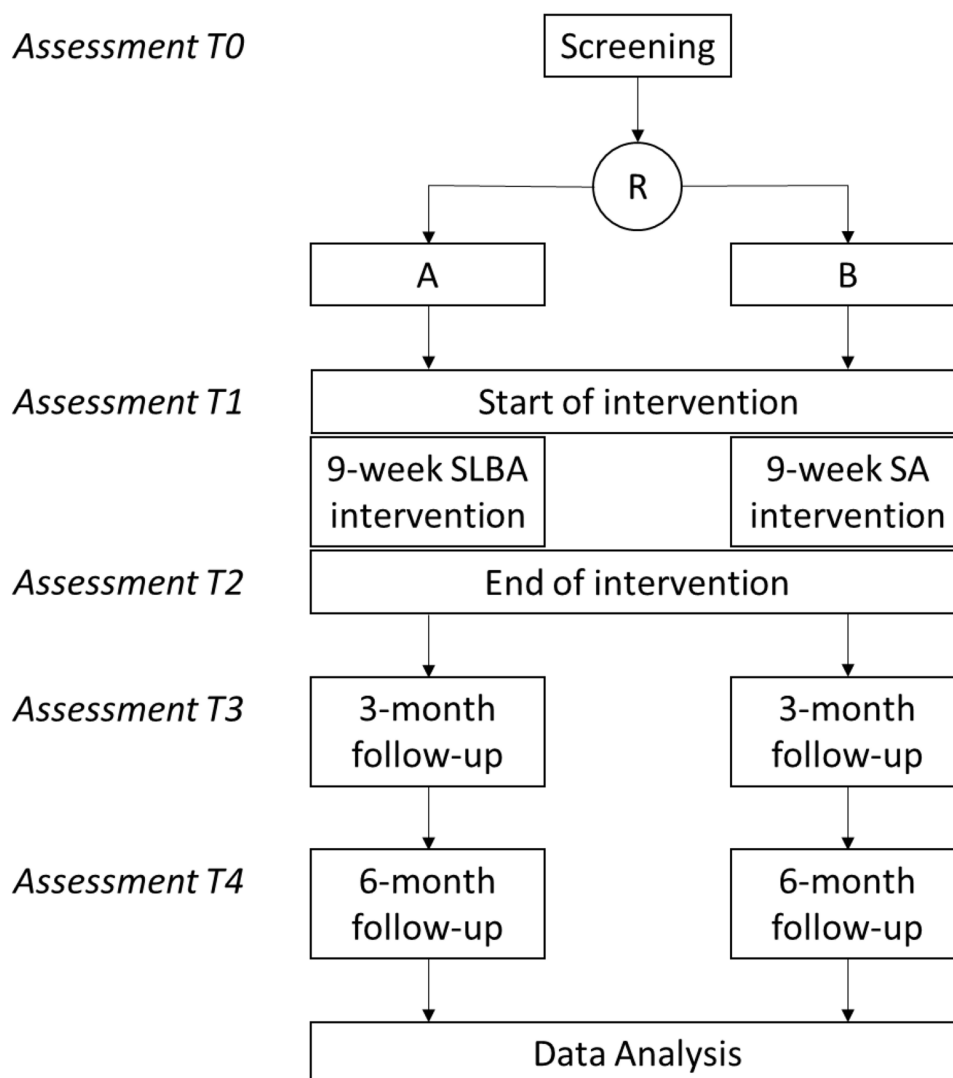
Assessment T0

Screening

R

A

B

Assessment T1

Start of intervention

9-week SLBA intervention

9-week SA intervention

Assessment T2

End of intervention

Assessment T3

3-month follow-up

3-month follow-up

Assessment T4

6-month follow-up

6-month follow-up

Data Analysis